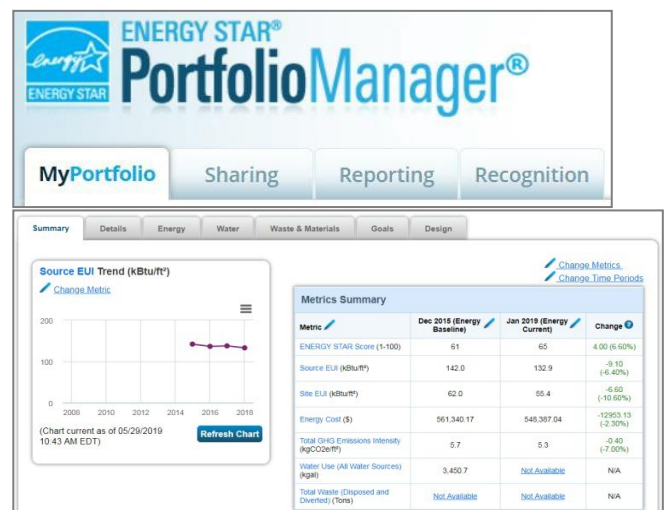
energy
ENERGY STAR
ENERGY STAR®
PortfolioManager®

MyPortfolio
Sharing
Reporting
Recognition

Summary
Details
Energy
Water
Waste & Materials
Goals
Design

Source EUI Trend (kBtu/ft²)
Change Metric

200
100
0
2008
2010
2012
2014
2016
2018

(Chart current as of 05/29/2019 10:43 AM EDT)
Refresh Chart

Change Metrics
Change Time Periods

Metrics Summary

| Metric | Dec 2015 (Energy Baseline) | Jan 2019 (Energy Current) | Change |
|---|---|---|---|
| ENERGY STAR Score (1-100) | 61 | 65 | 4.00 (6.60%) |
| Source EUI (kBtu/ft²) | 142.0 | 132.9 | -9.10 (-6.40%) |
| Site EUI (kBtu/ft²) | 62.0 | 55.4 | -6.60 (-10.60%) |
| Energy Cost ($) | 561,340.17 | 548,387.04 | -12953.13 (-2.30%) |
| Total GHG Emissions Intensity (kgCO2e/ft²) | 5.7 | 5.3 | -0.40 (-7.00%) |
| Water Use (All Water Sources) (kgal) | 3,450.7 | Not Available | N/A |
| Total Waste (Disposed and Diverted) (Tons) | Not Available | Not Available | N/A |